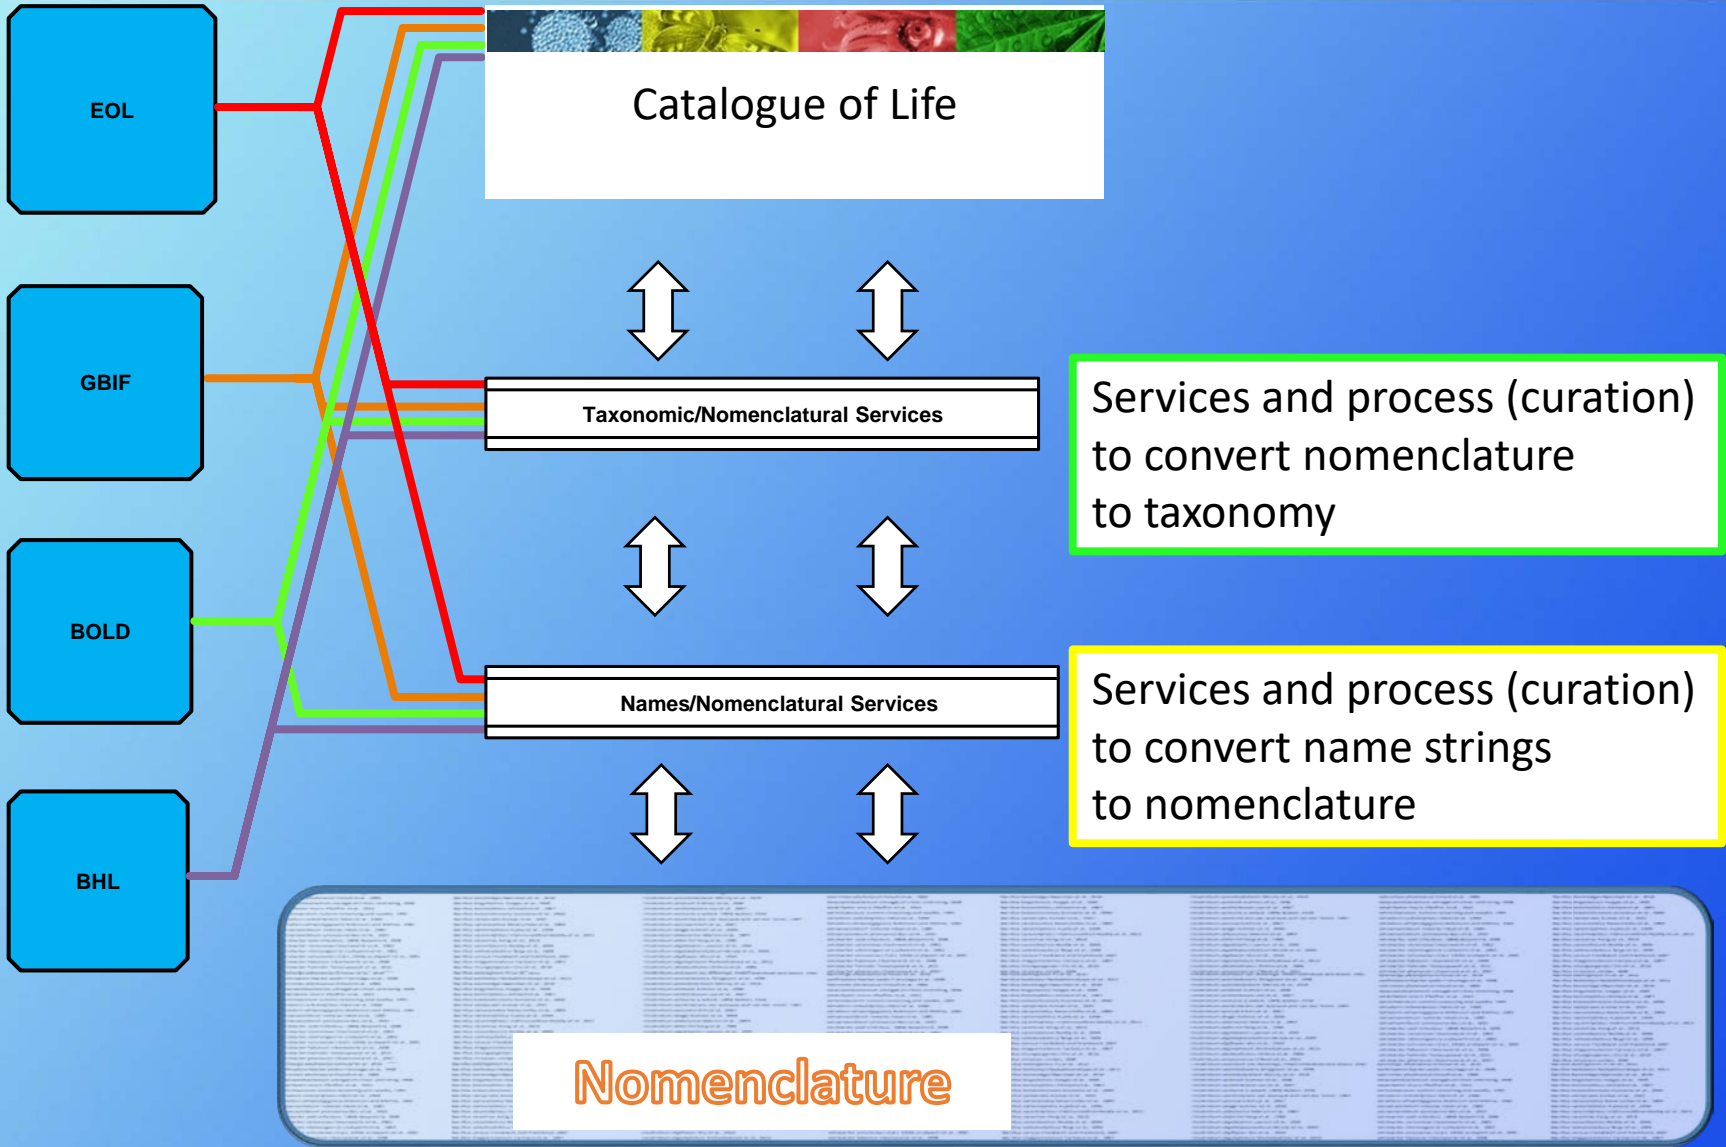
EOL

GBIF

BOLD

BHL

Catalogue of Life

Taxonomic/Nomenclatural Services

Services and process (curation) to convert nomenclature to taxonomy

Names/Nomenclatural Services

Services and process (curation) to convert name strings to nomenclature

Nomenclature